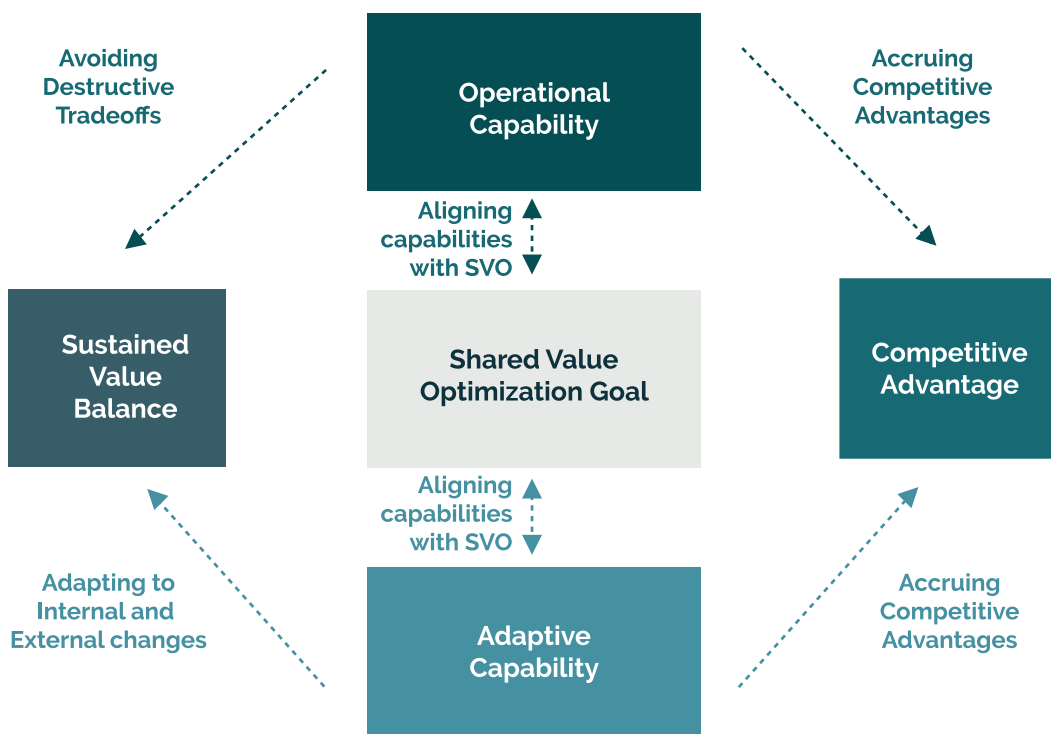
Avoiding Destructive Tradeoffs

Operational Capability

Accruing Competitive Advantages

Aligning capabilities with SVO

Sustained Value Balance

Shared Value Optimization Goal

Competitive Advantage

Aligning capabilities with SVO

Adapting to Internal and External changes

Adaptive Capability

Accruing Competitive Advantages